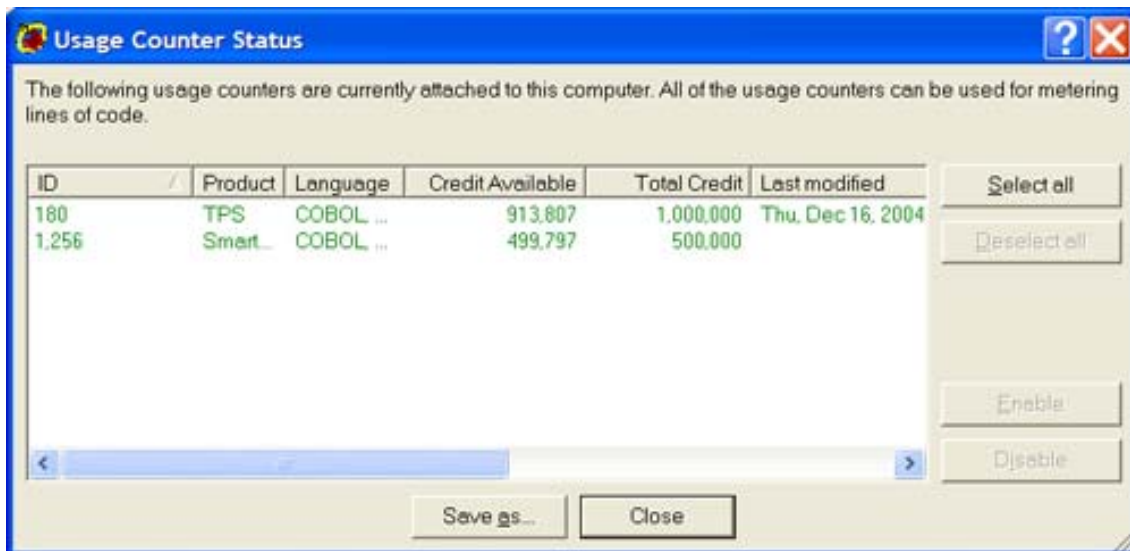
Usage Counter Status

The following usage counters are currently attached to this computer. All of the usage counters can be used for metering lines of code.

| ID | Product | Language | Credit Available | Total Credit | Last modified |
|---|---|---|---|---|---|
| 180 | TPS | COBOL, ... | 913,807 | 1,000,000 | Thu, Dec 16, 2004 |
| 1,256 | Smart... | COBOL, ... | 499,797 | 500,000 | |

Select all

Deselect all

Enable

Disable

Save as...

Close